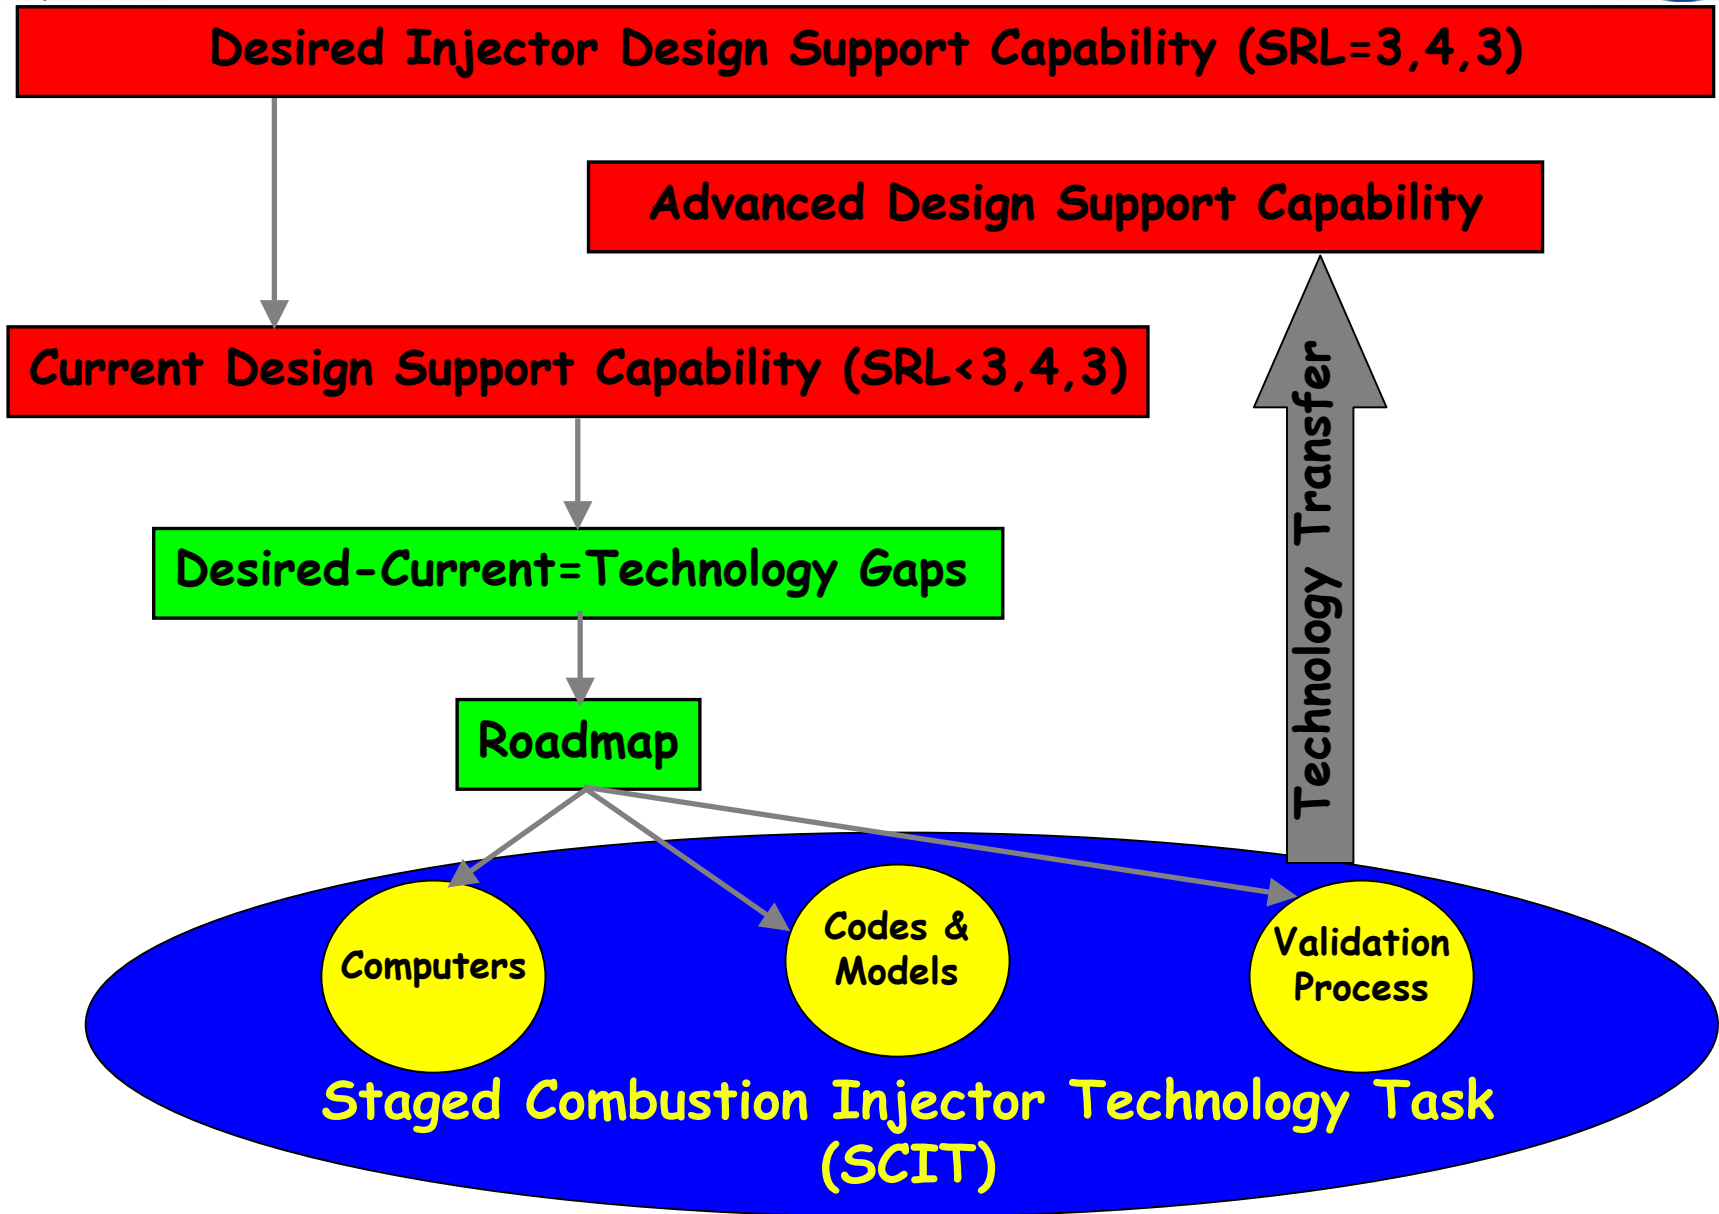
Desired Injector Design Support Capability (SRL=3,4,3)

Advanced Design Support Capability

Current Design Support Capability (SRL<3,4,3)

Technology Transfer

Desired-Current=Technology Gaps

Roadmap

Computers

Codes & Models

Validation Process

Staged Combustion Injector Technology Task (SCIT)